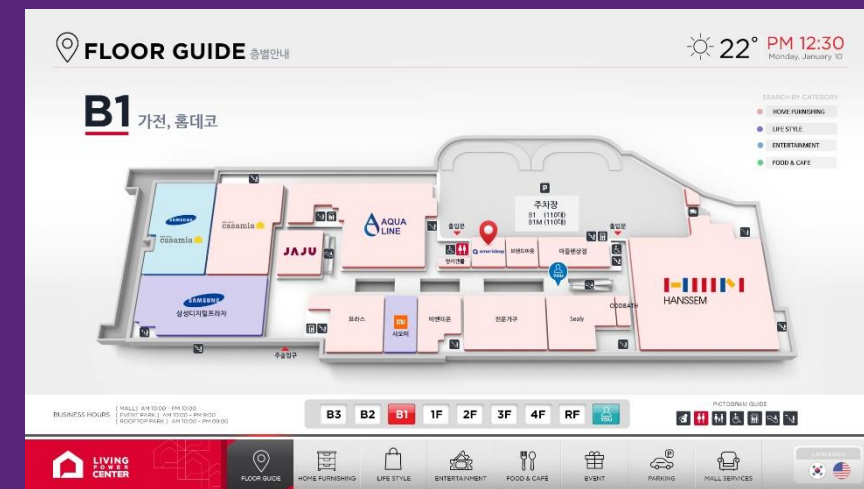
FLOOR GUIDE 층별안내

22° PM 12:30
Monday, January 10

B1 가전, 홈데코

SEARCH BY CATEGORY
HOME FURNISHING
LIFE STYLE
ENTERTAINMENT
FOOD & CAFE

SAMSUNG
casamia
casamia
JAJU
AQUA LINE
SAMSUNG
삼성디지털프라자
P
주차장
B1 (110대)
B1M (110대)
출입문
출입문
에이스침대
smartsleep
브랜드A
마틸렌생활
HANSSEM
CODBATH
로라스
mi
샤오미
비앤타운
전문가구
Sealy
주출입구

BUSINESS HOURS | MALL | AM 10:00 - PM 10:00
| EVENT PARK | AM 10:00 - PM 9:00
| ROOFTOP PARK | AM 10:00 - PM 09:00

B3 B2 B1 1F 2F 3F 4F RF YOU

PICTOGRAM GUIDE

LIVING POWER CENTER
FLOOR GUIDE
HOME FURNISHING
LIFE STYLE
ENTERTAINMENT
FOOD & CAFE
EVENT
PARKING
MALL SERVICES
LANGUAGE